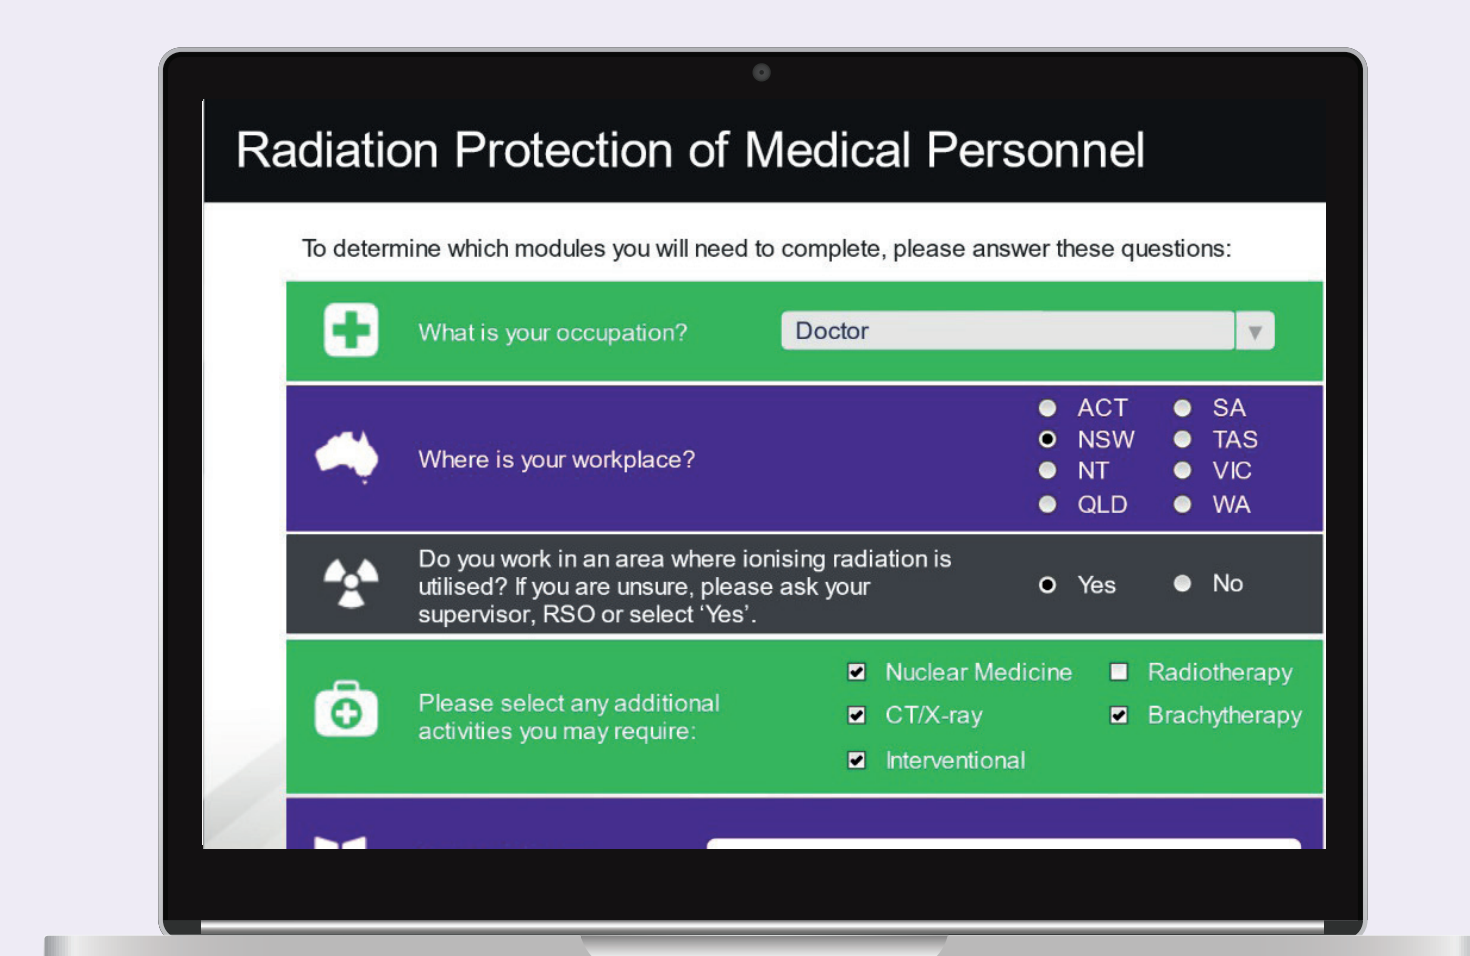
Radiation Protection of Medical Personnel

To determine which modules you will need to complete, please answer these questions:

What is your occupation?

Doctor

Where is your workplace?

ACT
NSW
NT
QLD
SA
TAS
VIC
WA

Do you work in an area where ionising radiation is utilised? If you are unsure, please ask your supervisor, RSO or select 'Yes'.

Yes
No

Please select any additional activities you may require:

Nuclear Medicine
CT/X-ray
Interventional
Radiotherapy
Brachytherapy